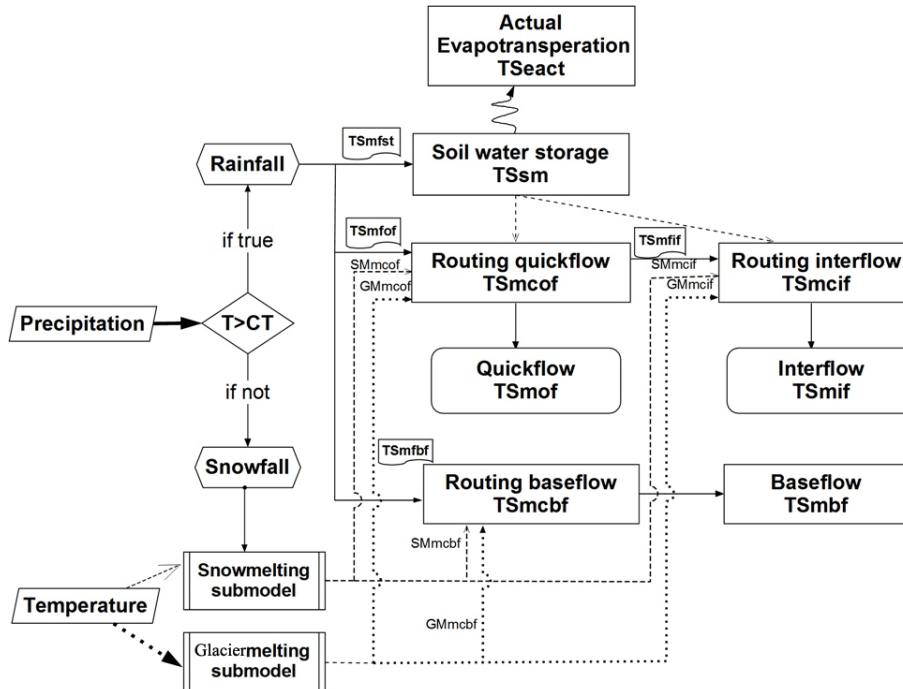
Actual Evapotransperation TSeact

TSmfst

Rainfall

Soil water storage TSsm

if true

TSmfof

TSmfif

SMmcof

GMmcof

Routing quickflow TSmcof

SMmcif

GMmcif

Routing interflow TSmcif

Precipitation

T>CT

Quickflow TSmof

Interflow TSmif

if not

TSmfbf

Snowfall

Routing baseflow TSmcbf

Baseflow TSmbf

SMmcbf

Snowmelting submodel

Temperature

GMmcbf

Glaciermelting submodel